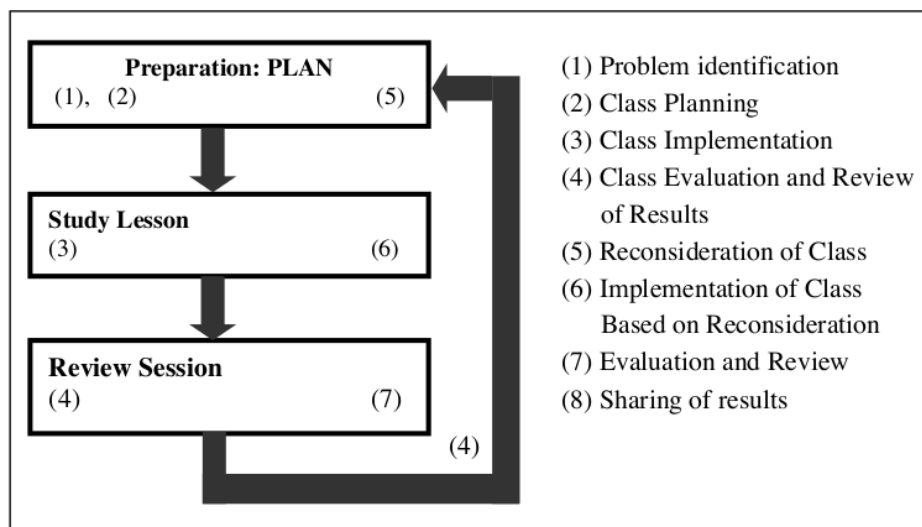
Preparation: PLAN
(1), (2) (5)

Study Lesson
(3) (6)

Review Session
(4) (7)

(4)

(1) Problem identification
(2) Class Planning
(3) Class Implementation
(4) Class Evaluation and Review of Results
(5) Reconsideration of Class
(6) Implementation of Class Based on Reconsideration
(7) Evaluation and Review
(8) Sharing of results